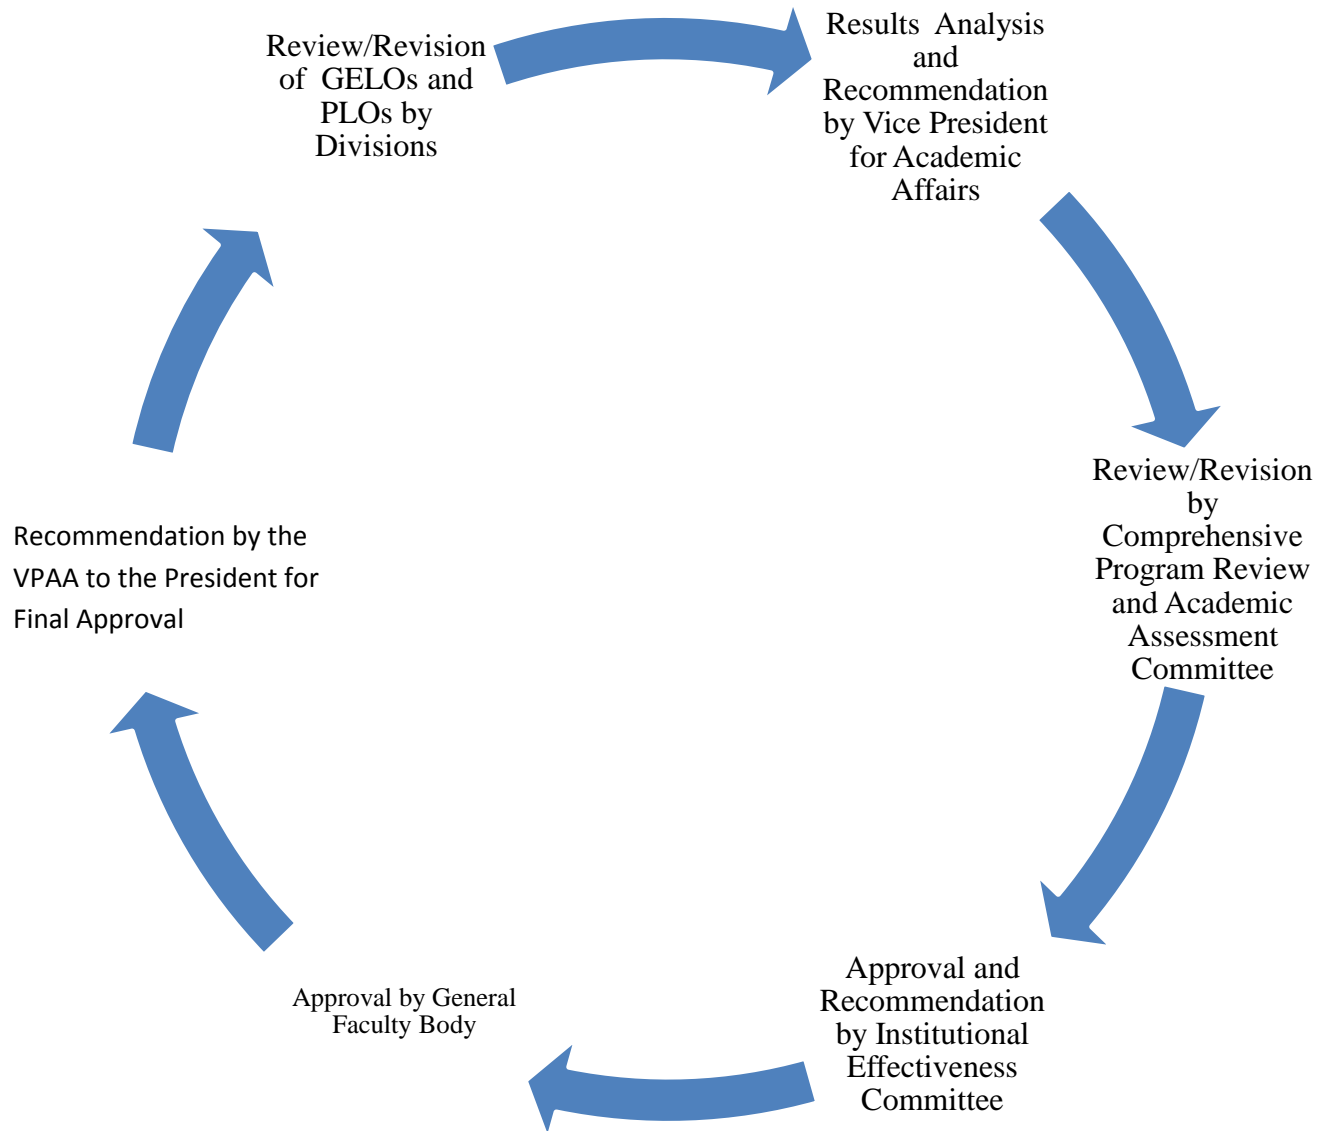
Review/Revision of GELOs and PLOs by Divisions

Results Analysis and Recommendation by Vice President for Academic Affairs

Review/Revision by Comprehensive Program Review and Academic Assessment Committee

Approval and Recommendation by Institutional Effectiveness Committee

Approval by General Faculty Body

Recommendation by the VPAA to the President for Final Approval